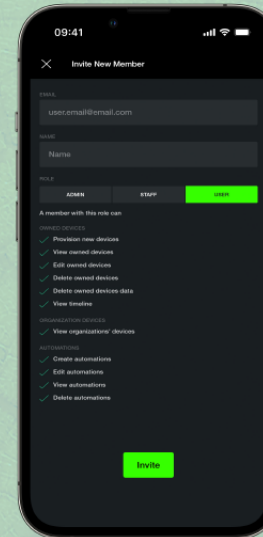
09:41

Invite New Member

EMAIL

user.email@email.com

NAME

Name

ROLE

ADMIN

STAFF

USER

A member with this role can

OWNED DEVICES

Provision new devices

View owned devices

Edit owned devices

Delete owned devices

Delete owned devices data

View timeline

ORGANIZATION DEVICES

View organizations' devices

AUTOMATIONS

Create automations

Edit automations

View automations

Delete automations

Invite